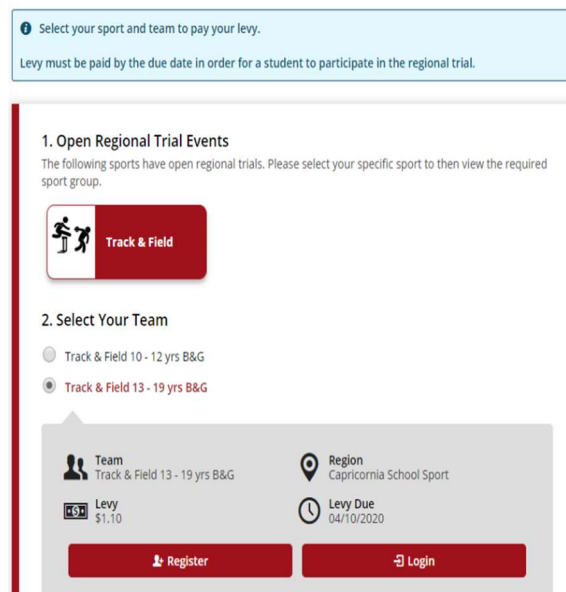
Select your sport and team to pay your levy.

Levy must be paid by the due date in order for a student to participate in the regional trial.

1. Open Regional Trial Events

The following sports have open regional trials. Please select your specific sport to then view the required sport group.

Track & Field

2. Select Your Team

Track & Field 10 - 12 yrs B&G

Track & Field 13 - 19 yrs B&G

Team
Track & Field 13 - 19 yrs B&G

Region
Capricornia School Sport

Levy
$1.10

Levy Due
04/10/2020

Register

Login